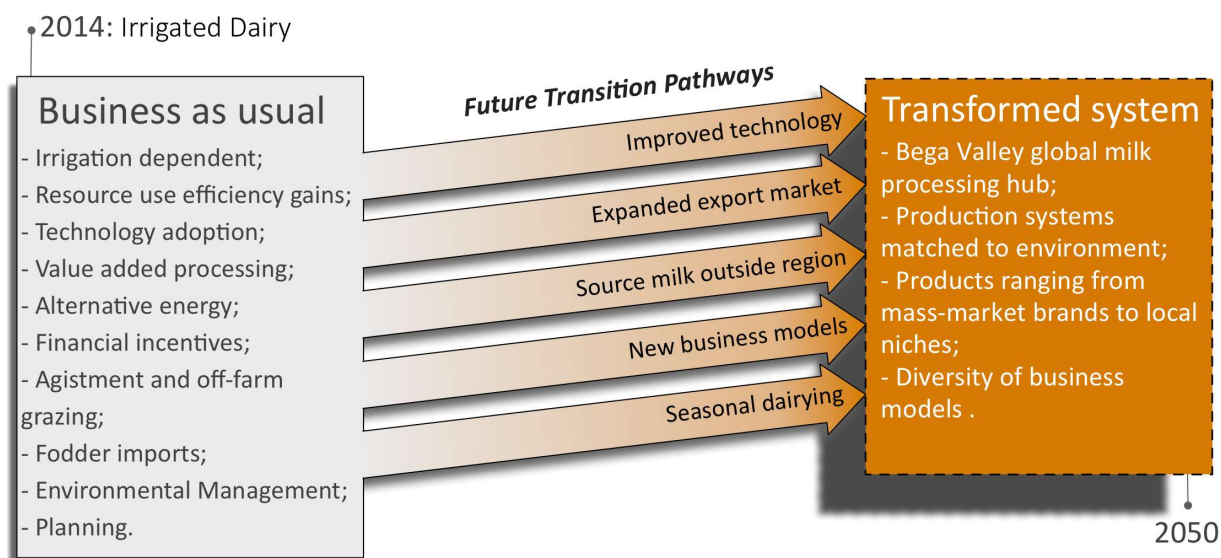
2014: Irrigated Dairy

Business as usual
- Irrigation dependent;
- Resource use efficiency gains;
- Technology adoption;
- Value added processing;
- Alternative energy;
- Financial incentives;
- Agistment and off-farm grazing;
- Fodder imports;
- Environmental Management;
- Planning.

Future Transition Pathways

Improved technology
Expanded export market
Source milk outside region
New business models
Seasonal dairying

Transformed system
- Bega Valley global milk processing hub;
- Production systems matched to environment;
- Products ranging from mass-market brands to local niches;
- Diversity of business models .

2050